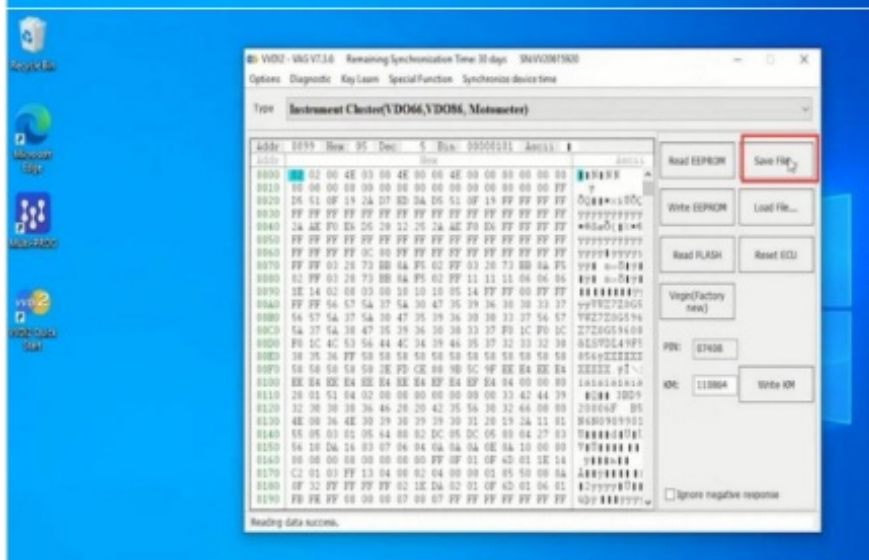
Recycle Bin

Microsoft Edge

Multi-FAD2

VVDI2 Quick Start

VVDI2 - VAG V7.3.6 Remaining Synchronization Time: 30 days SN:VVDI2... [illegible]

Options Diagnostic Key Learn Special Function Synchronize device time

Type Instrument Cluster(VDO66,VDO86, Motometer)

Addr 0099 Hex 05 Dec 5 Bin 00000101 Ascii

Read EEPROM

Save File

Write EEPROM

Load File...

Read FLASH

Reset ECU

Virgin(Factory new)

PIN: 07408

KM: 110864

Write KM

Ignore negative response

Reading data success.